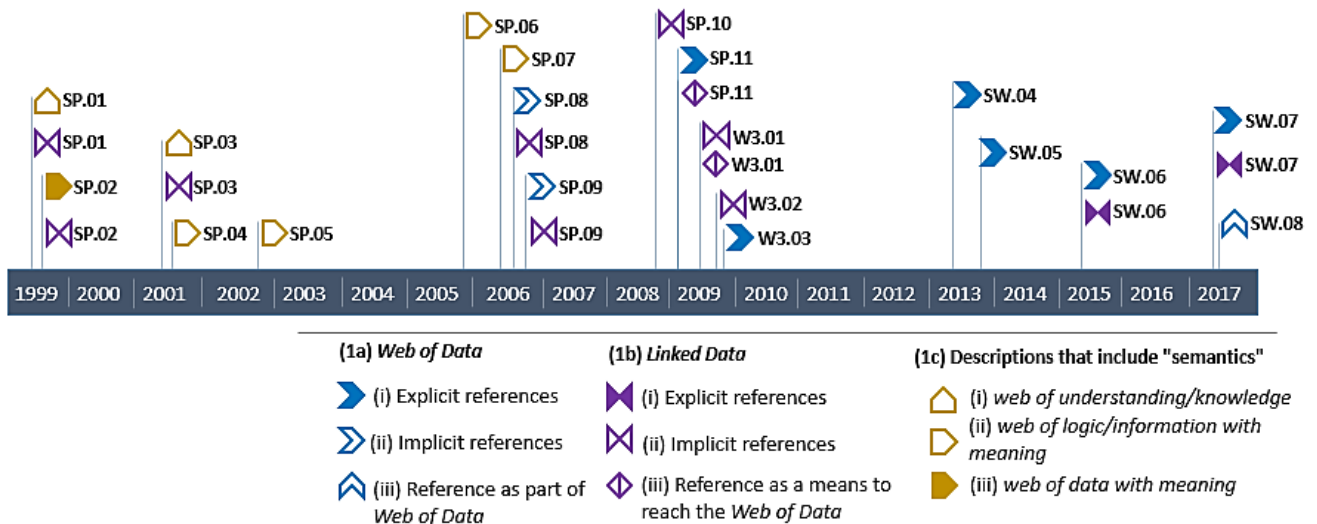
SP.01
SP.01
SP.02
SP.02
SP.03
SP.03
SP.04
SP.05
SP.06
SP.07
SP.08
SP.08
SP.09
SP.09
SP.10
SP.11
SP.11
W3.01
W3.01
W3.02
W3.03
SW.04
SW.05
SW.06
SW.06
SW.07
SW.07
SW.08

1999 2000 2001 2002 2003 2004 2005 2006 2007 2008 2009 2010 2011 2012 2013 2014 2015 2016 2017

(1a) *Web of Data*
(i) Explicit references
(ii) Implicit references
(iii) Reference as part of *Web of Data*

(1b) *Linked Data*
(i) Explicit references
(ii) Implicit references
(iii) Reference as a means to reach the *Web of Data*

(1c) Descriptions that include "semantics"
(i) *web of understanding/knowledge*
(ii) *web of logic/information with meaning*
(iii) *web of data with meaning*